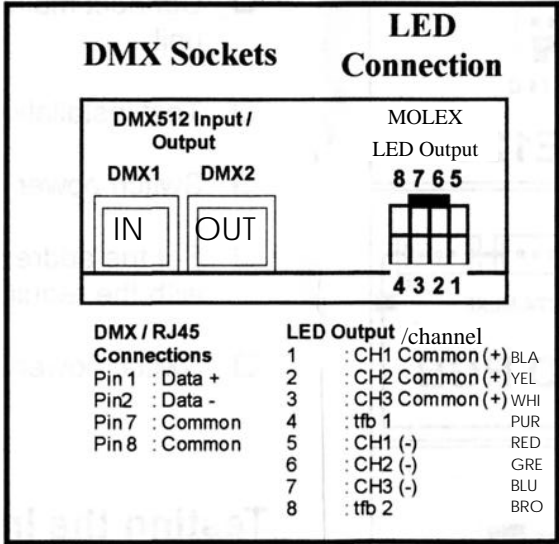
DMX Sockets

LED Connection

DMX512 Input / Output

DMX1 DMX2

IN OUT

MOLEX
LED Output

8 7 6 5

4 3 2 1

DMX / RJ45 Connections
Pin 1 : Data +
Pin2 : Data -
Pin 7 : Common
Pin 8 : Common

LED Output /channel
1 : CH1 Common (+) BLA
2 : CH2 Common (+) YEL
3 : CH3 Common (+) WHI
4 : tfb 1 PUR
5 : CH1 (-) RED
6 : CH2 (-) GRE
7 : CH3 (-) BLU
8 : tfb 2 BRO